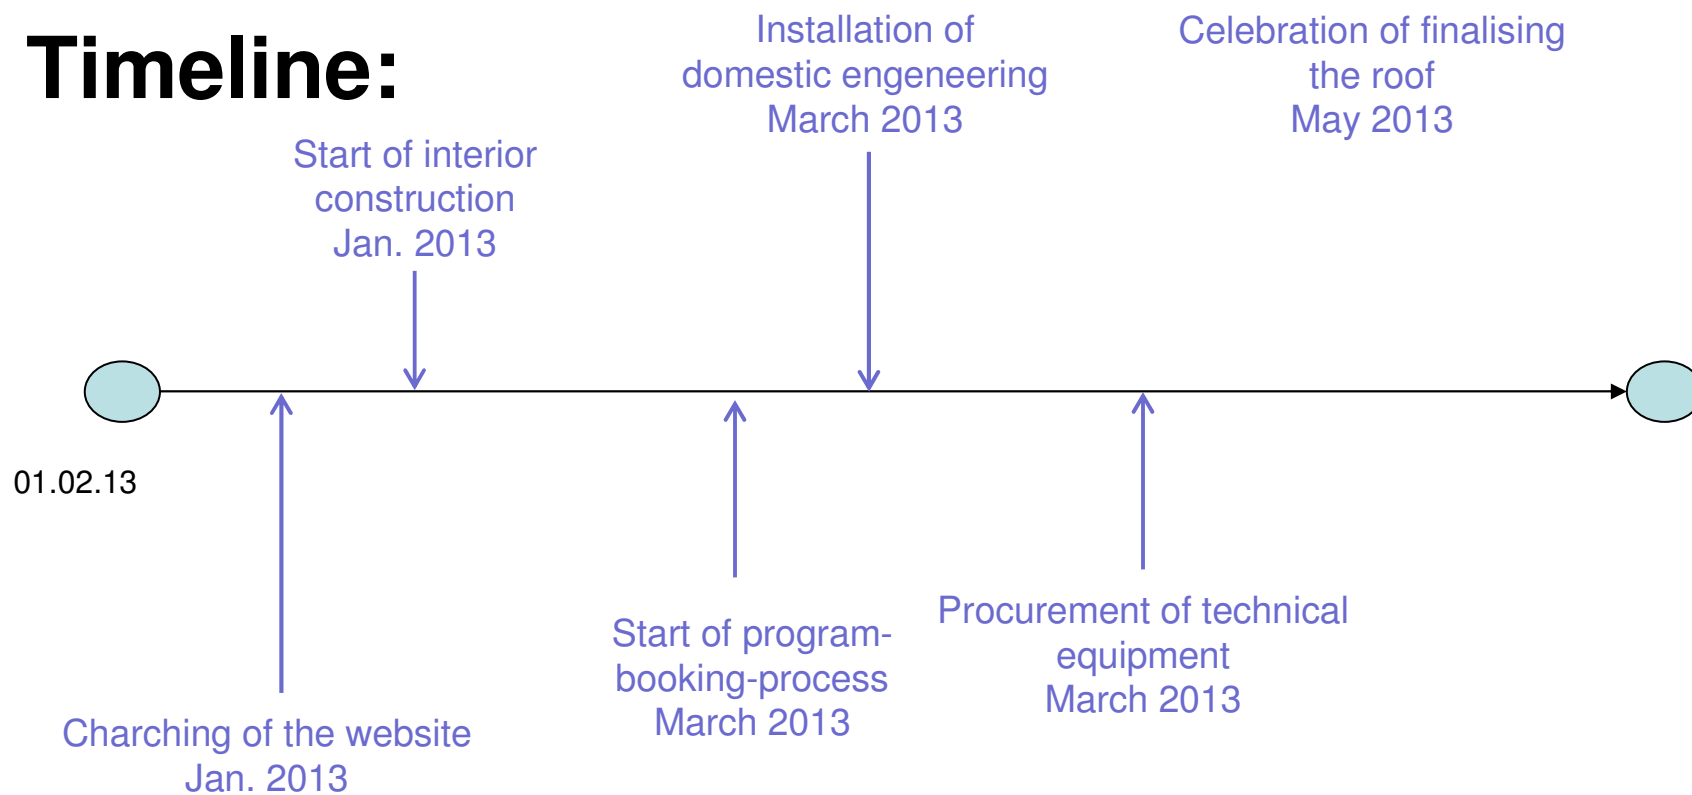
Timeline:

Start of interior construction Jan. 2013

Installation of domestic engeneering March 2013

Celebration of finalising the roof May 2013

01.02.13

Charching of the website Jan. 2013

Start of program-booking-process March 2013

Procurement of technical equipment March 2013